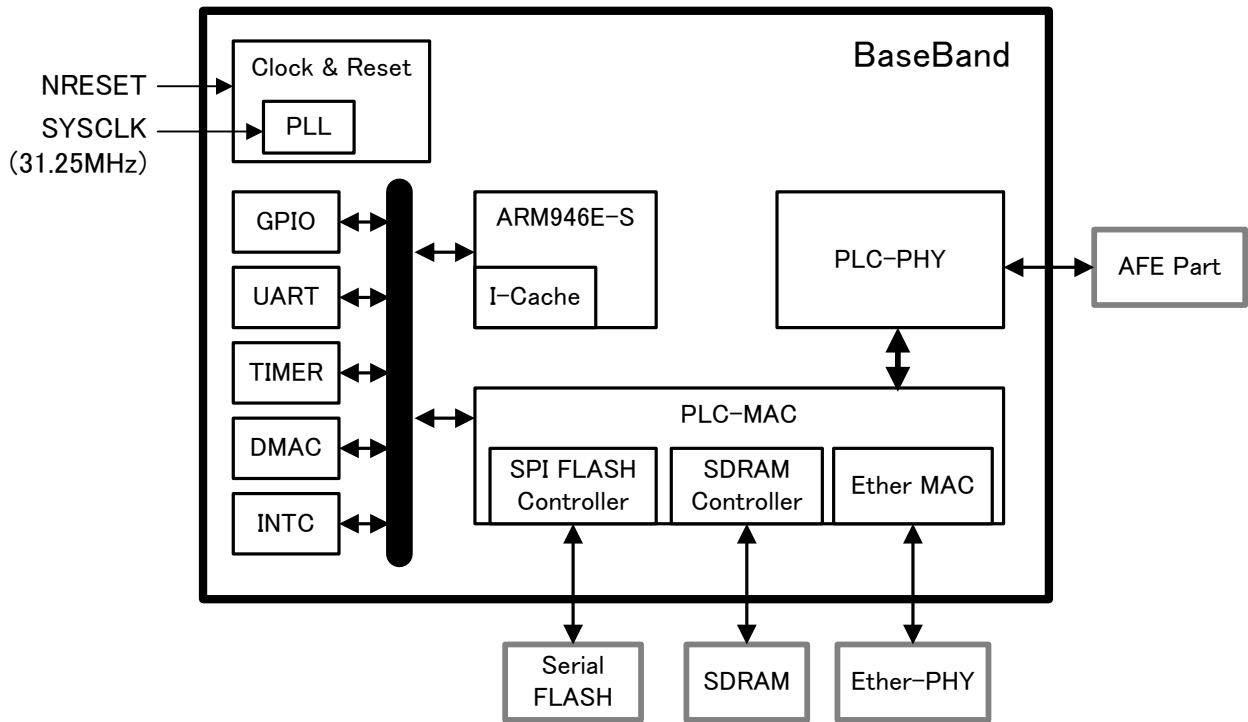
BaseBand

NRESET
SYSCLK
(31.25MHz)

Clock & Reset
PLL

GPIO
UART
TIMER
DMAC
INTC

ARM946E-S
I-Cache

PLC-PHY

AFE Part

PLC-MAC
SPI FLASH Controller
SDRAM Controller
Ether MAC

Serial FLASH
SDRAM
Ether-PHY